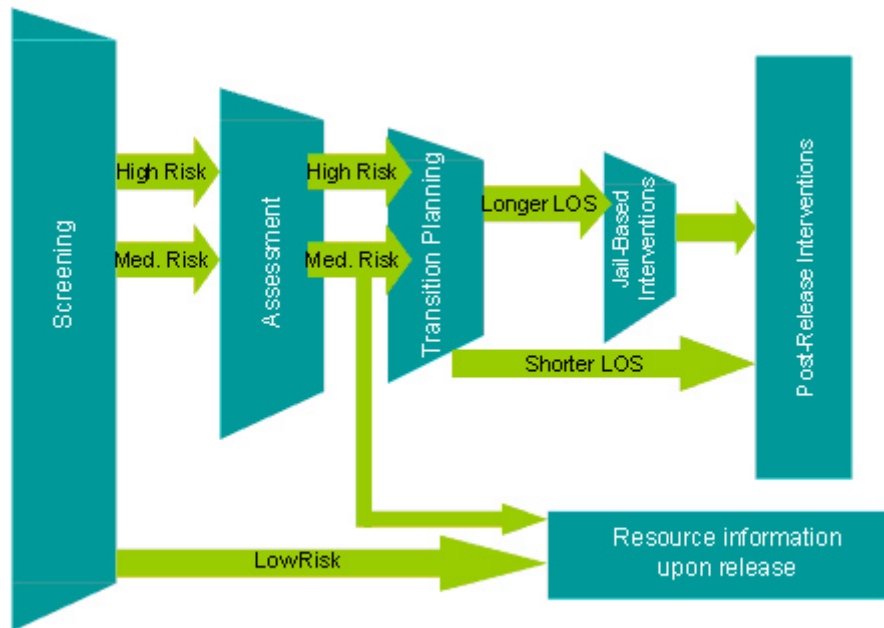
Screening

High Risk

Med. Risk

Assessment

High Risk

Med. Risk

Transition Planning

Longer LOS

Jail-Based Interventions

Post-Release Interventions

Shorter LOS

LowRisk

Resource information upon release